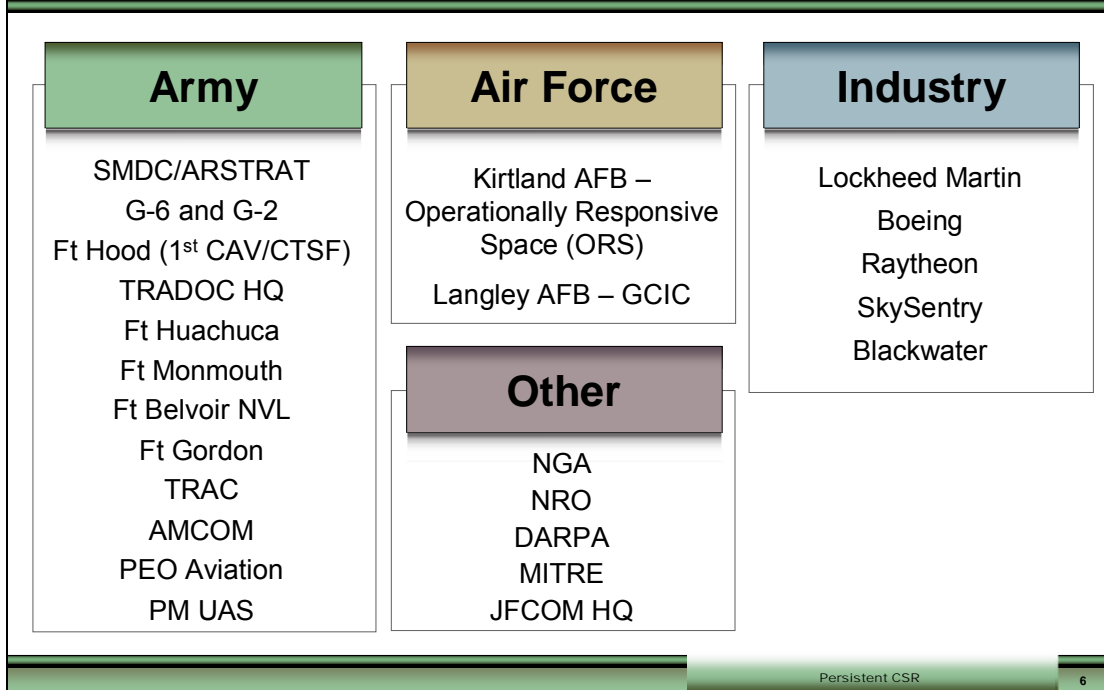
Army

SMDC/ARSTRAT
G-6 and G-2
Ft Hood (1$^{st}$ CAV/CTSF)
TRADOC HQ
Ft Huachuca
Ft Monmouth
Ft Belvoir NVL
Ft Gordon
TRAC
AMCOM
PEO Aviation
PM UAS

Air Force

Kirtland AFB – Operationally Responsive Space (ORS)
Langley AFB – GCIC

Other

NGA
NRO
DARPA
MITRE
JFCOM HQ

Industry

Lockheed Martin
Boeing
Raytheon
SkySentry
Blackwater

Persistent CSR

6